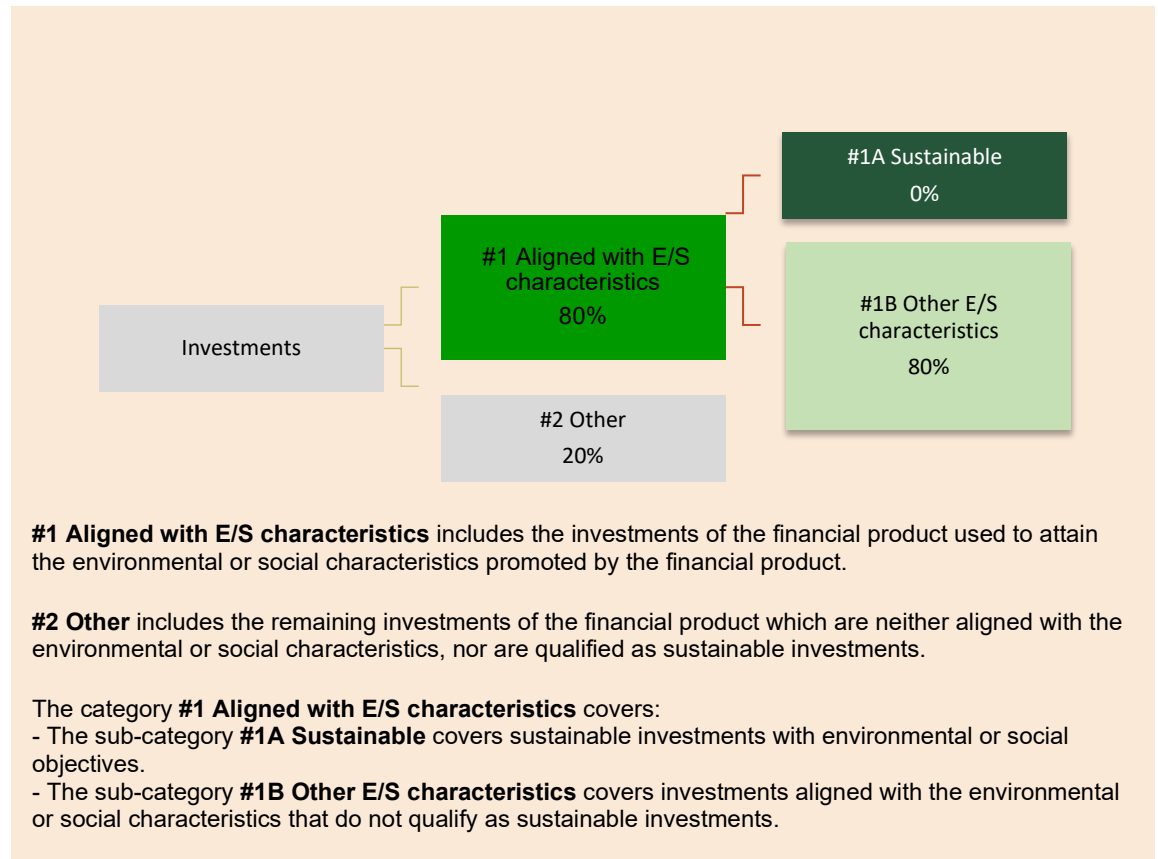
#1A Sustainable
0%

#1 Aligned with E/S characteristics
80%

#1B Other E/S characteristics
80%

Investments

#2 Other
20%

**#1 Aligned with E/S characteristics** includes the investments of the financial product used to attain the environmental or social characteristics promoted by the financial product.

**#2 Other** includes the remaining investments of the financial product which are neither aligned with the environmental or social characteristics, nor are qualified as sustainable investments.

The category **#1 Aligned with E/S characteristics** covers:
- The sub-category **#1A Sustainable** covers sustainable investments with environmental or social objectives.
- The sub-category **#1B Other E/S characteristics** covers investments aligned with the environmental or social characteristics that do not qualify as sustainable investments.